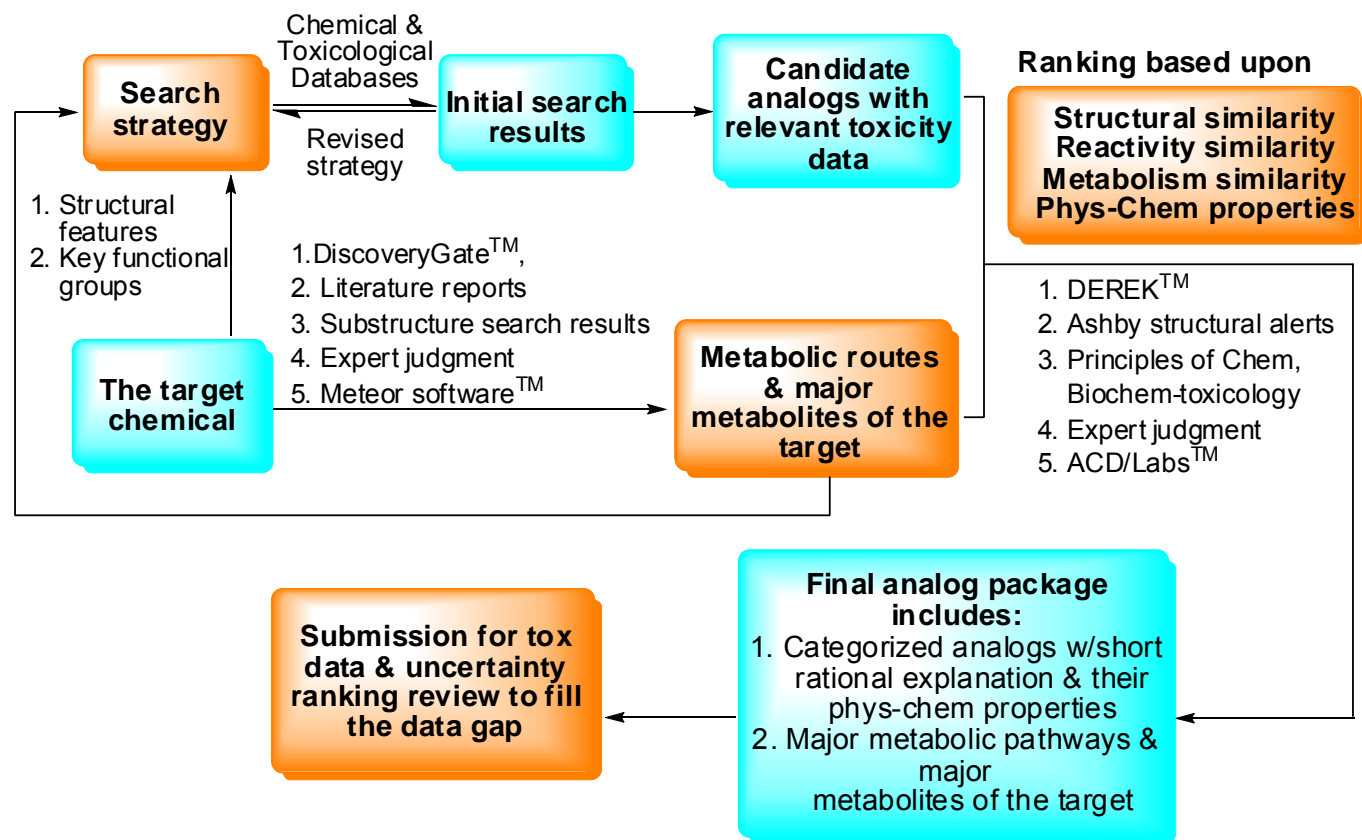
Search strategy

Chemical & Toxicological Databases

Revised strategy

Initial search results

Candidate analogs with relevant toxicity data

Ranking based upon

Structural similarity
Reactivity similarity
Metabolism similarity
Phys-Chem properties

1. Structural features
2. Key functional groups

1. DiscoveryGate$^{TM}$,
2. Literature reports
3. Substructure search results
4. Expert judgment
5. Meteor software$^{TM}$

The target chemical

Metabolic routes & major metabolites of the target

1. DEREK$^{TM}$
2. Ashby structural alerts
3. Principles of Chem, Biochem-toxicology
4. Expert judgment
5. ACD/Labs$^{TM}$

Final analog package includes:
1. Categorized analogs w/short rational explanation & their phys-chem properties
2. Major metabolic pathways & major metabolites of the target

Submission for tox data & uncertainty ranking review to fill the data gap